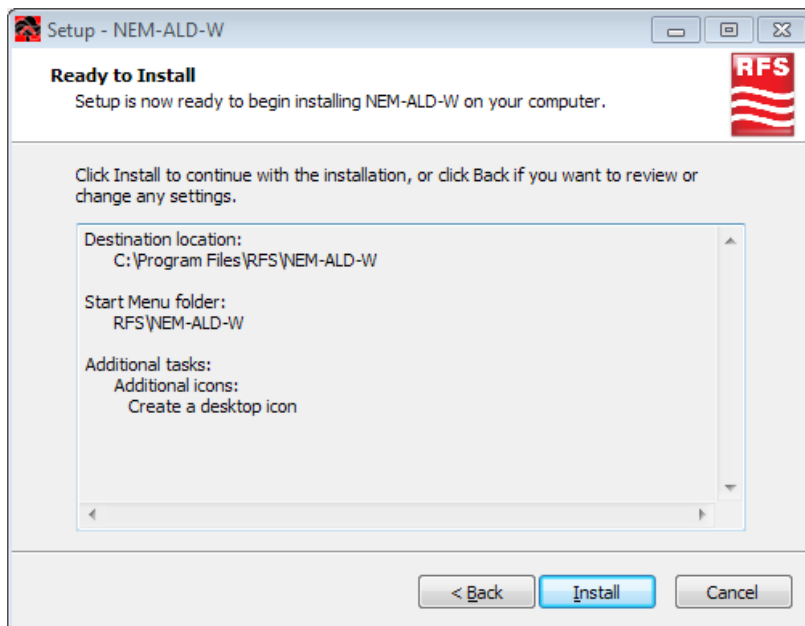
Setup - NEM-ALD-W

Ready to Install

Setup is now ready to begin installing NEM-ALD-W on your computer.

RFS

Click Install to continue with the installation, or click Back if you want to review or change any settings.

Destination location:
C:\Program Files\RFS\NEM-ALD-W

Start Menu folder:
RFS\NEM-ALD-W

Additional tasks:
Additional icons:
Create a desktop icon

< Back

Install

Cancel